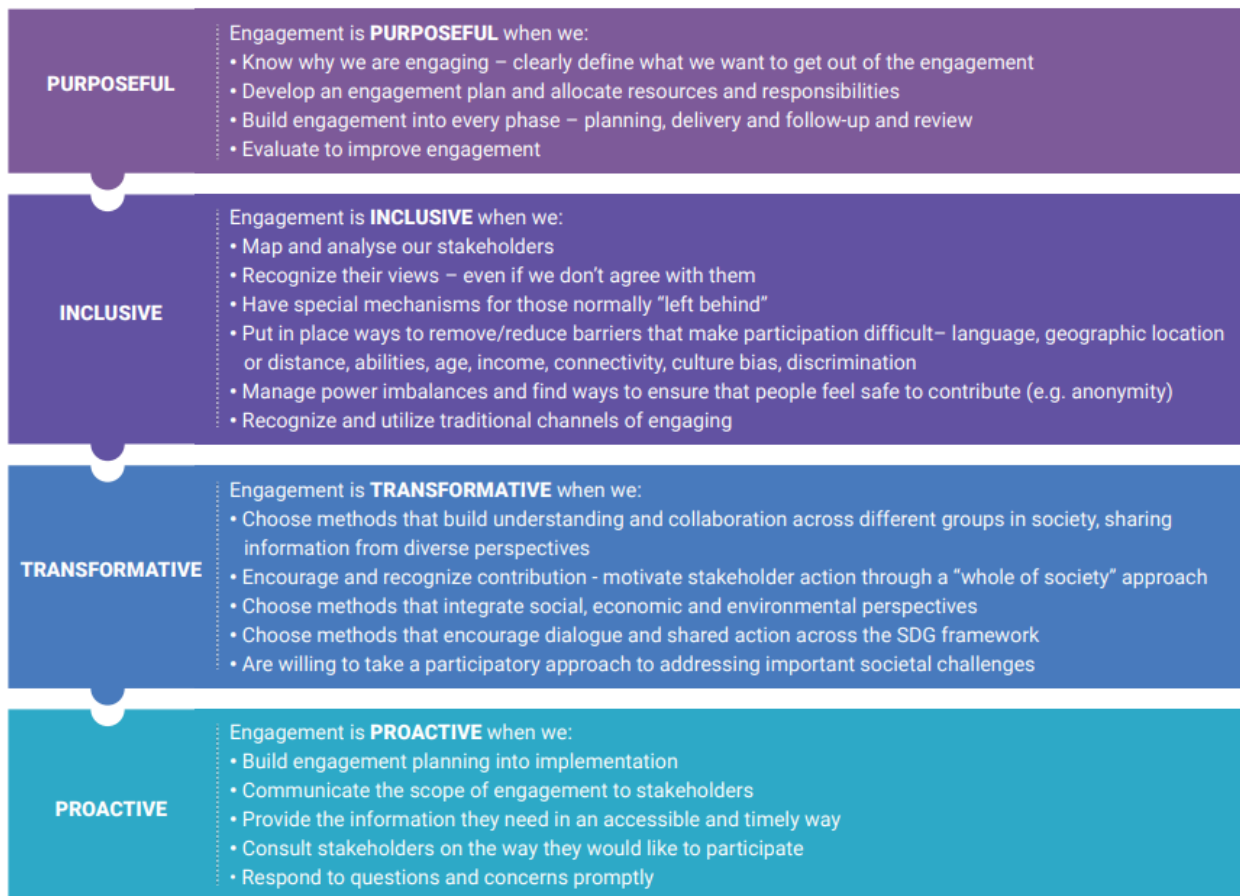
PURPOSEFUL

Engagement is **PURPOSEFUL** when we:
• Know why we are engaging – clearly define what we want to get out of the engagement
• Develop an engagement plan and allocate resources and responsibilities
• Build engagement into every phase – planning, delivery and follow-up and review
• Evaluate to improve engagement

INCLUSIVE

Engagement is **INCLUSIVE** when we:
• Map and analyse our stakeholders
• Recognize their views – even if we don't agree with them
• Have special mechanisms for those normally "left behind"
• Put in place ways to remove/reduce barriers that make participation difficult– language, geographic location or distance, abilities, age, income, connectivity, culture bias, discrimination
• Manage power imbalances and find ways to ensure that people feel safe to contribute (e.g. anonymity)
• Recognize and utilize traditional channels of engaging

TRANSFORMATIVE

Engagement is **TRANSFORMATIVE** when we:
• Choose methods that build understanding and collaboration across different groups in society, sharing information from diverse perspectives
• Encourage and recognize contribution - motivate stakeholder action through a "whole of society" approach
• Choose methods that integrate social, economic and environmental perspectives
• Choose methods that encourage dialogue and shared action across the SDG framework
• Are willing to take a participatory approach to addressing important societal challenges

PROACTIVE

Engagement is **PROACTIVE** when we:
• Build engagement planning into implementation
• Communicate the scope of engagement to stakeholders
• Provide the information they need in an accessible and timely way
• Consult stakeholders on the way they would like to participate
• Respond to questions and concerns promptly